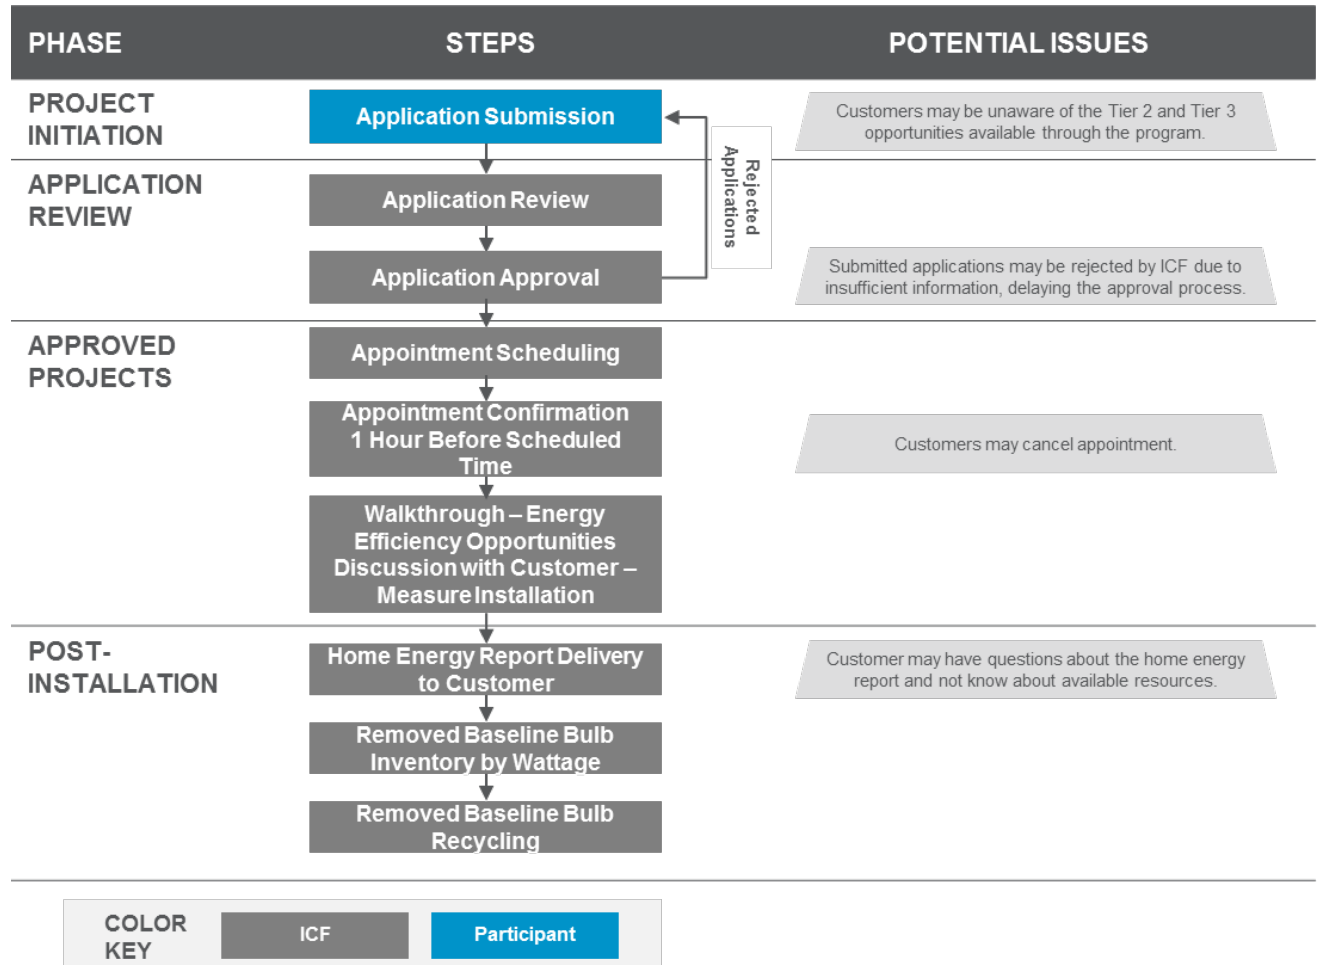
| PHASE | STEPS | POTENTIAL ISSUES |
|---|---|---|
| PROJECT INITIATION | Application Submission | Customers may be unaware of the Tier 2 and Tier 3 opportunities available through the program. |
| APPLICATION REVIEW | Application Review | |
| | Application Approval | Submitted applications may be rejected by ICF due to insufficient information, delaying the approval process. |
| APPROVED PROJECTS | Appointment Scheduling | |
| | Appointment Confirmation 1 Hour Before Scheduled Time | Customers may cancel appointment. |
| | Walkthrough – Energy Efficiency Opportunities Discussion with Customer – Measure Installation | |
| POST-INSTALLATION | Home Energy Report Delivery to Customer | Customer may have questions about the home energy report and not know about available resources. |
| | Removed Baseline Bulb Inventory by Wattage | |
| | Removed Baseline Bulb Recycling | |

Rejected Applications

COLOR KEY ICF Participant